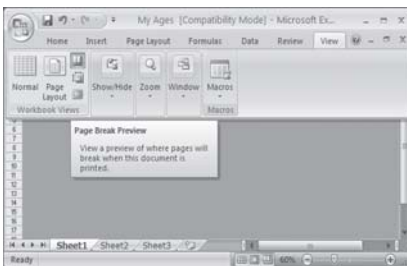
My Ages [Compatibility Mode] - Microsoft Ex...

Home Insert Page Layout Formulas Data Review View

Normal Page Layout
Workbook Views

Show/Hide Zoom Window Macros
Macros

Page Break Preview

View a preview of where pages will break when this document is printed.

6
7
8
9
10
11
12
13
14
15
16
17

Sheet1 Sheet2 Sheet3

Ready 60%